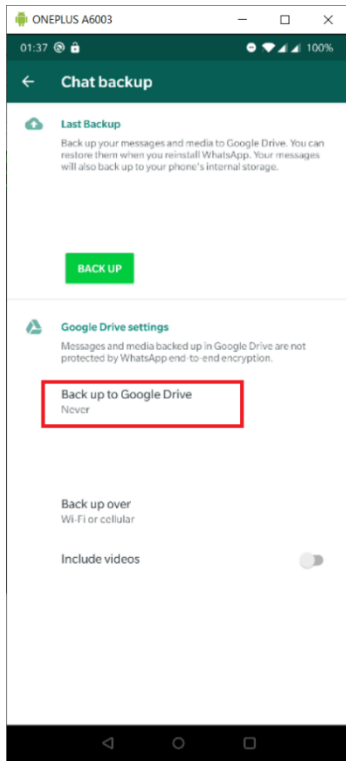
ONEPLUS A6003

01:37

100%

Chat backup

Last Backup

Back up your messages and media to Google Drive. You can restore them when you reinstall WhatsApp. Your messages will also back up to your phone's internal storage.

BACK UP

Google Drive settings

Messages and media backed up in Google Drive are not protected by WhatsApp end-to-end encryption.

Back up to Google Drive
Never

Back up over
Wi-Fi or cellular

Include videos